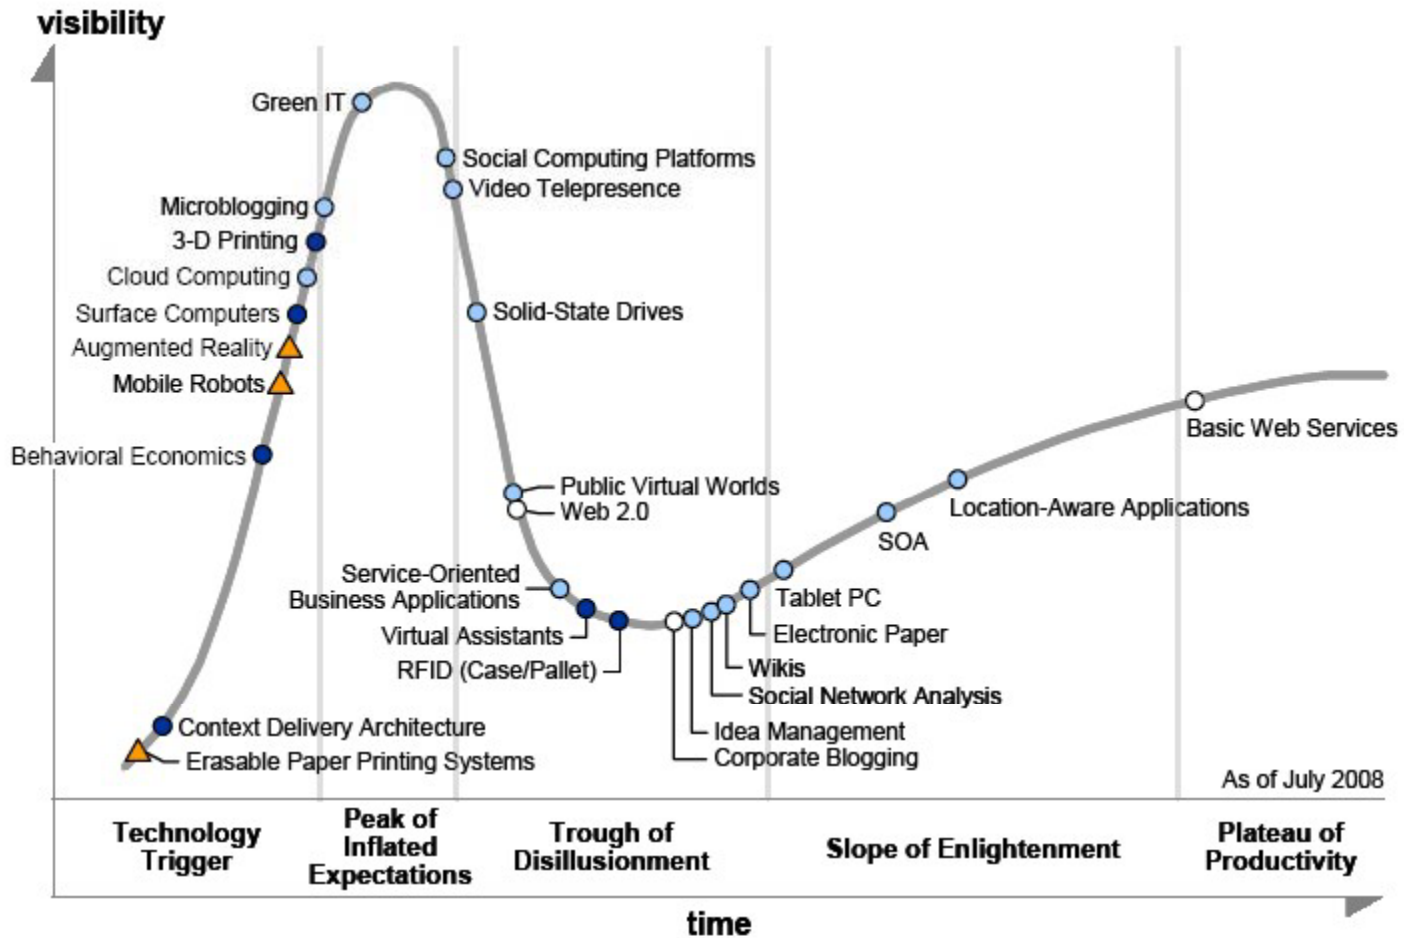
visibility

Green IT
Social Computing Platforms
Video Telepresence
Microblogging
3-D Printing
Cloud Computing
Surface Computers
Augmented Reality
Mobile Robots
Solid-State Drives
Behavioral Economics
Basic Web Services
Public Virtual Worlds
Web 2.0
Location-Aware Applications
SOA
Service-Oriented Business Applications
Virtual Assistants
RFID (Case/Pallet)
Tablet PC
Electronic Paper
Wikis
Social Network Analysis
Idea Management
Corporate Blogging
Context Delivery Architecture
Erasable Paper Printing Systems
As of July 2008

Technology Trigger
Peak of Inflated Expectations
Trough of Disillusionment
Slope of Enlightenment
Plateau of Productivity

time